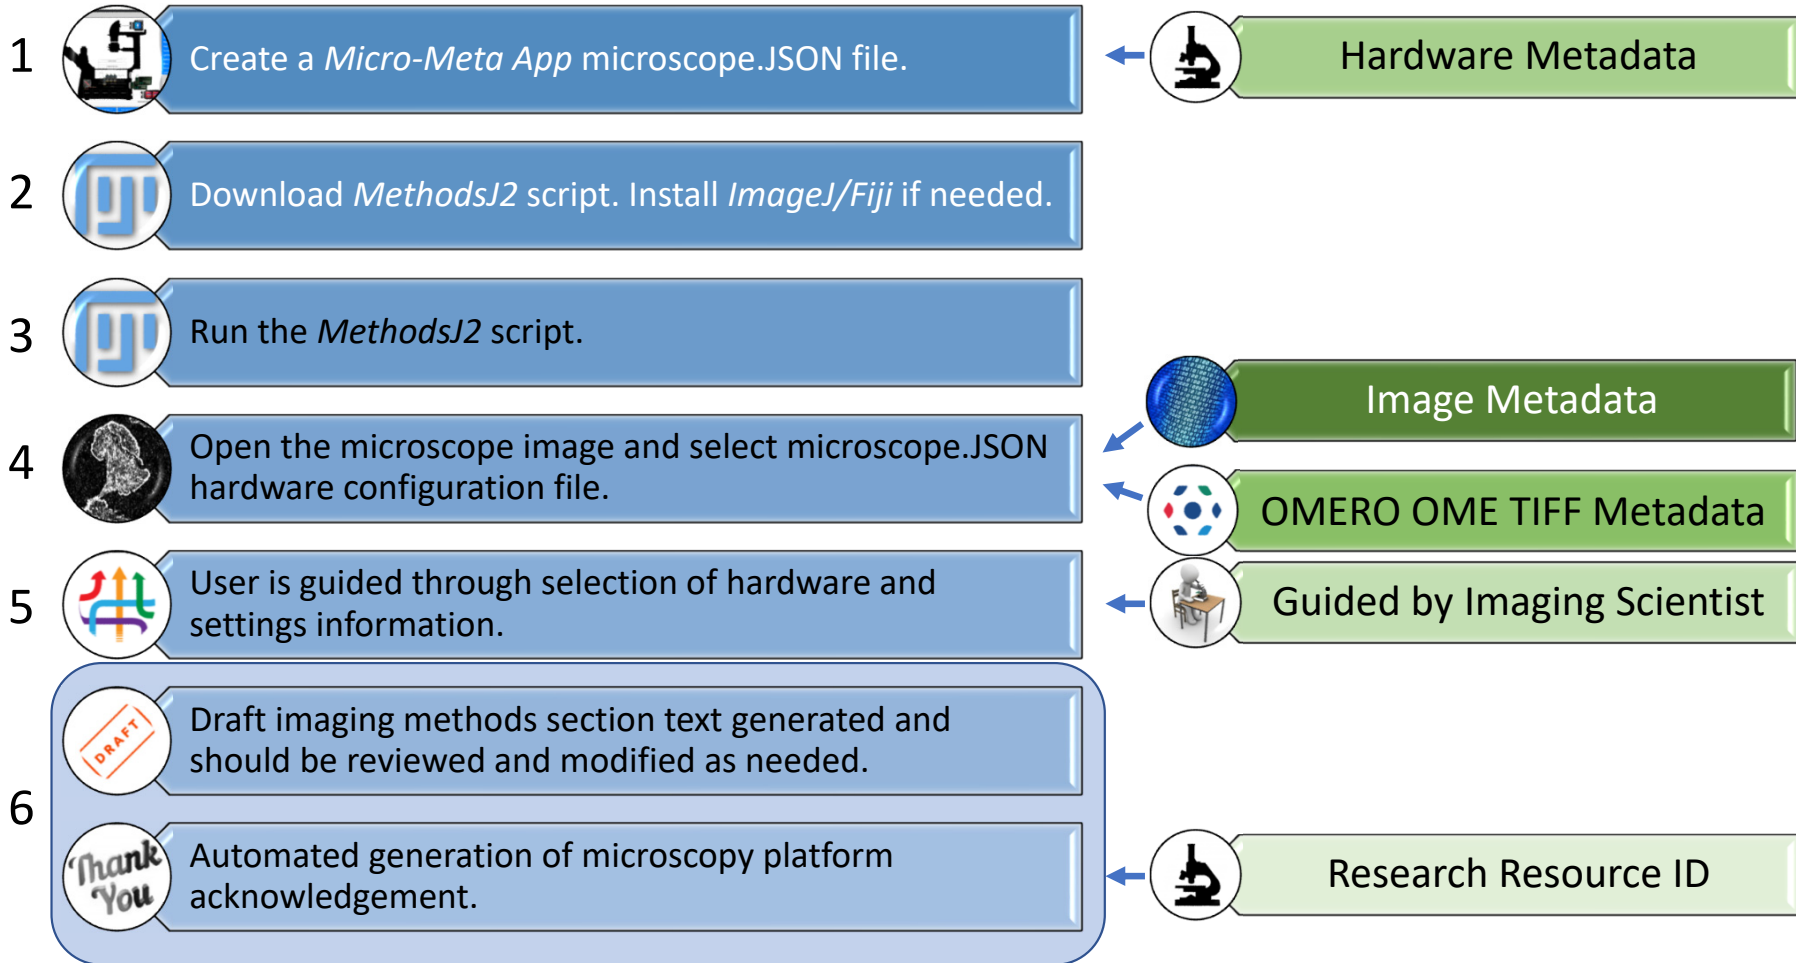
1

Create a *Micro-Meta App* microscope.JSON file.

Hardware Metadata

2

Download *MethodsJ2* script. Install *ImageJ/Fiji* if needed.

3

Run the *MethodsJ2* script.

Image Metadata

4

Open the microscope image and select microscope.JSON hardware configuration file.

OMERO OME TIFF Metadata

5

User is guided through selection of hardware and settings information.

Guided by Imaging Scientist

6

DRAFT

Draft imaging methods section text generated and should be reviewed and modified as needed.

Thank You

Automated generation of microscopy platform acknowledgement.

Research Resource ID